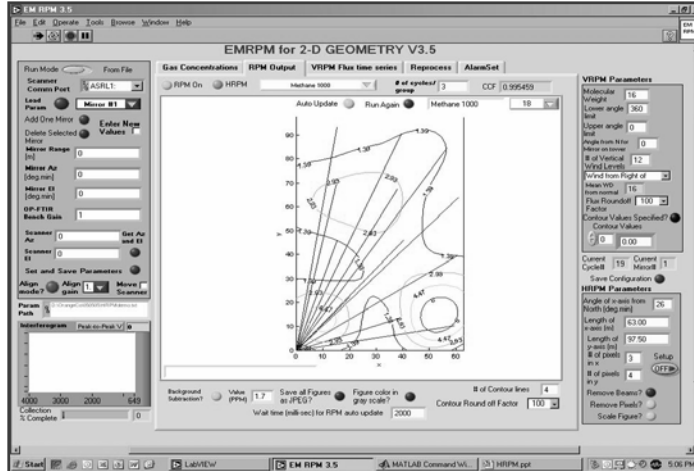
EM RPM 3.5

File Edit Operate Tools Browse Window Help

EMRPM for 2-D GEOMETRY V3.5

Run Mode From File

Scanner Comm Port ASRL1:

Load Param Mirror #1

Add One Mirror

Delete Selected Mirror

Enter New Values

Mirror Range [m] 0

Mirror Az [deg.min] 0

Mirror El [deg.min] 0

OP-FTIR Bench Gain 1

Scanner Az 0

Get Az and El

Scanner El 0

Set and Save Parameters

Align mode? Align gain 1

Move Scanner

Param Path

Interferogram Peak-to-Peak

4000 3000 2000 649

Collection % Complete 0

Gas Concentrations | RPM Output | VRPM Flux time series | Reprocess | AlarmSet

RPM On HRPM Methane 1000

# of cycles/group 3

CCF 0.995459

Auto Update Run Again Methane 1000 18

90 80 70 60 50 40 30 20 10 0

0 10 20 30 40 50 60

x

y

Background Subtraction? Value (PPM) 1.7 Save all Figures as JPEG? Figure color in gray scale?

Wait time (milli-sec) for RPM auto update 2000

# of Contour lines 4

Contour Round off Factor 100

VRPM Parameters

Molecular Weight 16

Lower angle limit 360

Upper angle limit 0

Angle from N for Mirror on tower 0

# of Vertical Wind Levels 12

Wind from Right of

Mean WD from normal 16

Flux Roundoff Factor 100

Contour Values Specified?

Contour Values

0 0.00

Current Cycle# 19 Current Mirror# 1

Save Configuration

HRPM Parameters

Angle of x-axis from North [deg.min] 26

Length of x-axis [m] 63.00

Length of y-axis [m] 97.50

# of pixels in x 3 Setup

# of pixels in y 4 OFF

Remove Beams?

Remove Pixels?

Scale Figure?

Start LabVIEW EM RPM 3.5 MATLAB Command Wi... HRPM.ppt 5:06 PM